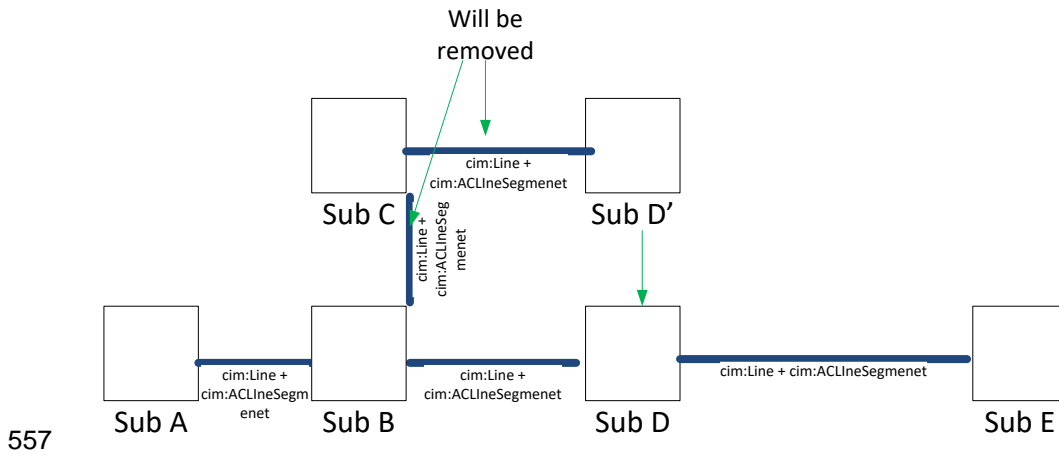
Will be removed

cim:Line + cim:ACLIneSegmenet

Sub C

cim:Line + cim:ACLIneSegmenet

Sub D'

cim:Line + cim:ACLIneSegmenet

cim:Line + cim:ACLIneSegmenet

cim:Line + cim:ACLIneSegmenet

557

Sub A

Sub B

Sub D

Sub E